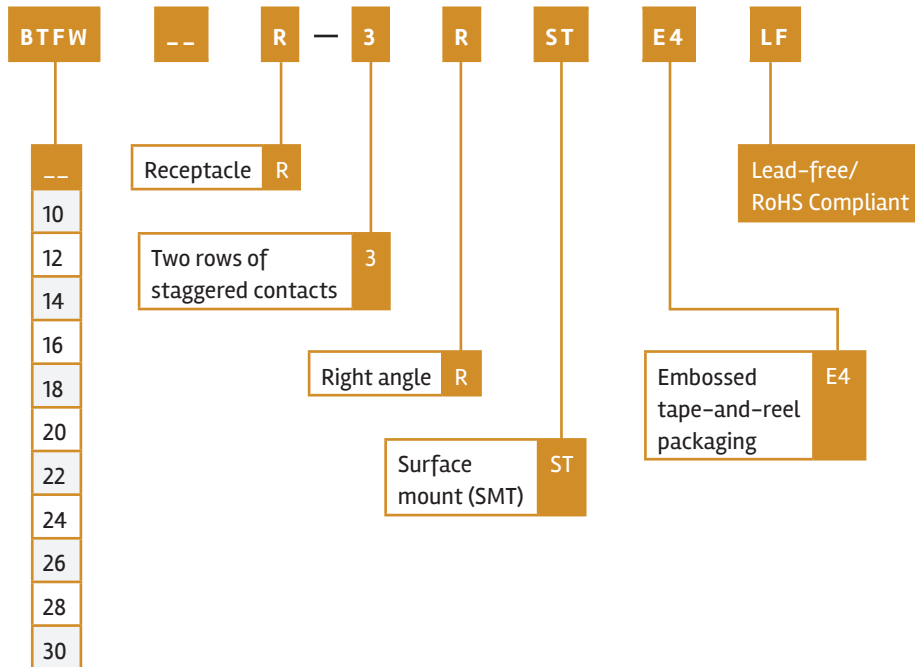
BTFW __ R — 3 R ST E4 LF

__
10
12
14
16
18
20
22
24
26
28
30

Receptacle R

Two rows of staggered contacts 3

Right angle R

Surface mount (SMT) ST

Embossed tape-and-reel packaging E4

Lead-free/ RoHS Compliant